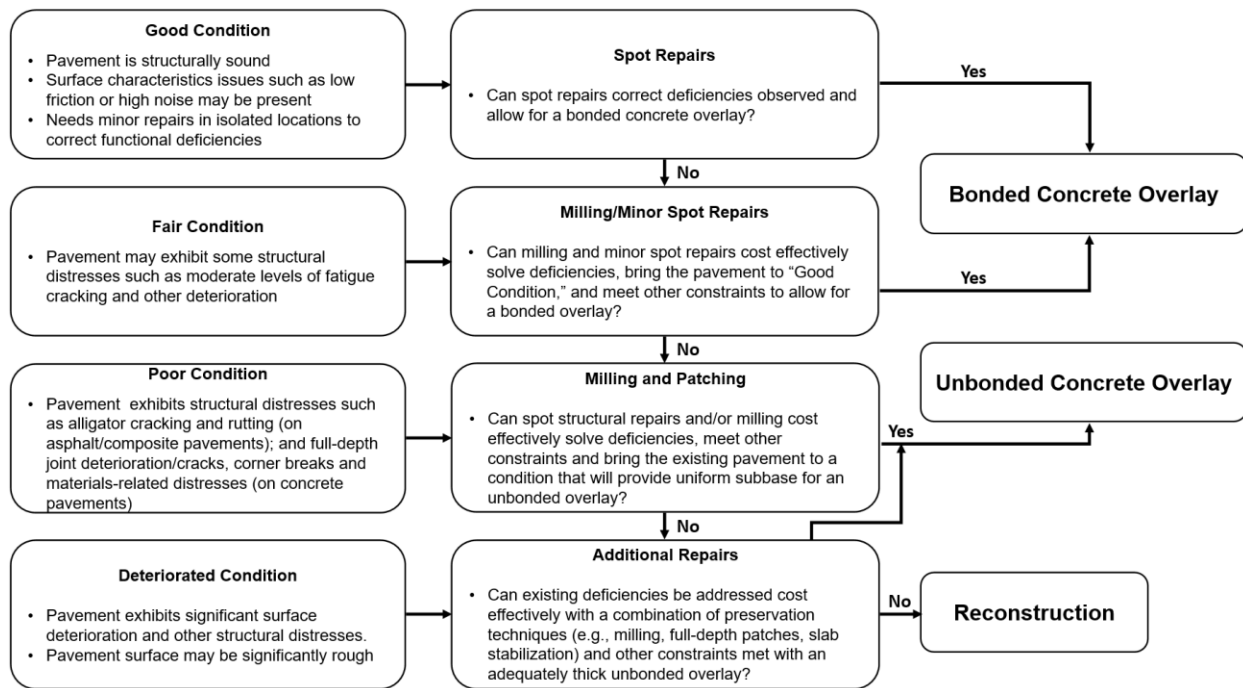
Good Condition

• Pavement is structurally sound
• Surface characteristics issues such as low friction or high noise may be present
• Needs minor repairs in isolated locations to correct functional deficiencies

Spot Repairs

• Can spot repairs correct deficiencies observed and allow for a bonded concrete overlay?

Yes

No

Bonded Concrete Overlay

Fair Condition

• Pavement may exhibit some structural distresses such as moderate levels of fatigue cracking and other deterioration

Milling/Minor Spot Repairs

• Can milling and minor spot repairs cost effectively solve deficiencies, bring the pavement to "Good Condition," and meet other constraints to allow for a bonded overlay?

Yes

No

Poor Condition

• Pavement exhibits structural distresses such as alligator cracking and rutting (on asphalt/composite pavements); and full-depth joint deterioration/cracks, corner breaks and materials-related distresses (on concrete pavements)

Milling and Patching

• Can spot structural repairs and/or milling cost effectively solve deficiencies, meet other constraints and bring the existing pavement to a condition that will provide uniform subbase for an unbonded overlay?

Yes

Unbonded Concrete Overlay

No

Deteriorated Condition

• Pavement exhibits significant surface deterioration and other structural distresses.
• Pavement surface may be significantly rough

Additional Repairs

• Can existing deficiencies be addressed cost effectively with a combination of preservation techniques (e.g., milling, full-depth patches, slab stabilization) and other constraints met with an adequately thick unbonded overlay?

No

Reconstruction